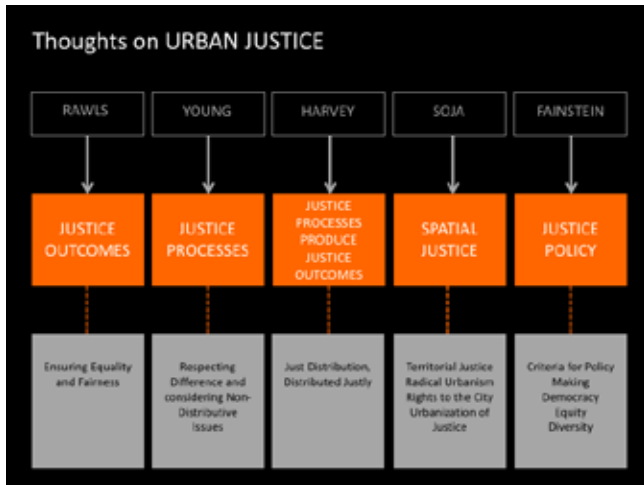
Thoughts on URBAN JUSTICE

RAWLS

YOUNG

HARVEY

SOJA

FAINSTEIN

JUSTICE OUTCOMES

JUSTICE PROCESSES

JUSTICE PROCESSES PRODUCE JUSTICE OUTCOMES

SPATIAL JUSTICE

JUSTICE POLICY

Ensuring Equality and Fairness

Respecting Difference and considering Non-Distributive Issues

Just Distribution, Distributed Justly

Territorial Justice
Radical Urbanism
Rights to the City
Urbanization of Justice

Criteria for Policy Making
Democracy
Equity
Diversity